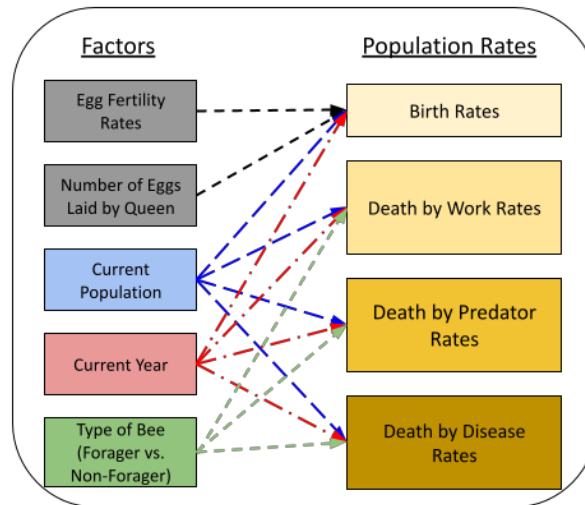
Factors

Population Rates

Egg Fertility Rates

Birth Rates

Number of Eggs Laid by Queen

Death by Work Rates

Current Population

Death by Predator Rates

Current Year

Type of Bee (Forager vs. Non-Forager)

Death by Disease Rates